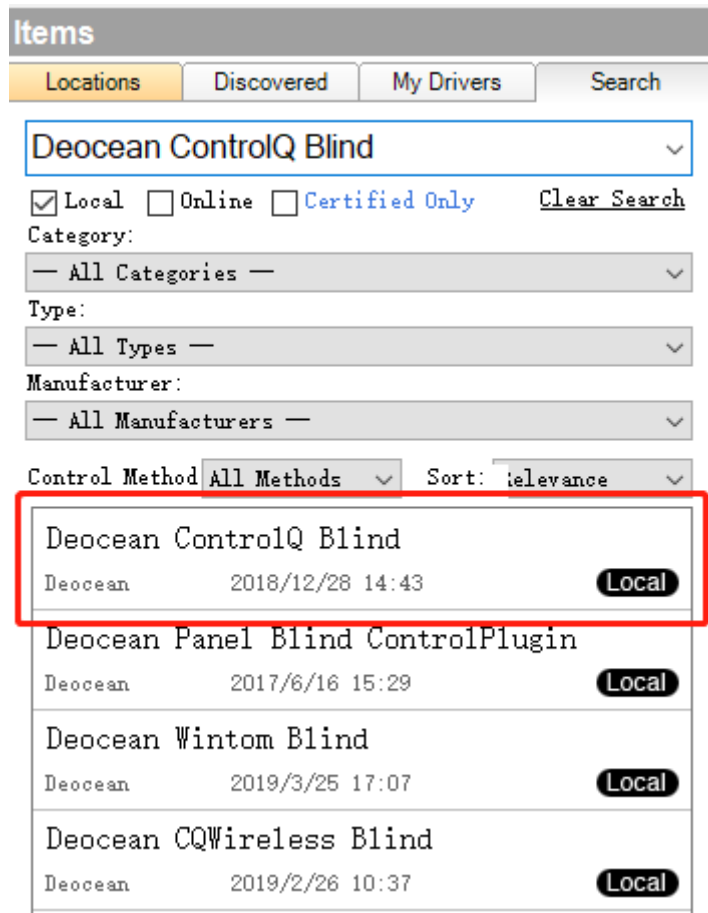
Items

Locations | Discovered | My Drivers | Search

Deocean ControlQ Blind

Local  Online  Certified Only  Clear Search

Category:
— All Categories —

Type:
— All Types —

Manufacturer:
— All Manufacturers —

Control Method All Methods  Sort: Relevance

Deocean ControlQ Blind
Deocean 2018/12/28 14:43 Local

Deocean Panel Blind ControlPlugin
Deocean 2017/6/16 15:29 Local

Deocean Wintom Blind
Deocean 2019/3/25 17:07 Local

Deocean CQWireless Blind
Deocean 2019/2/26 10:37 Local